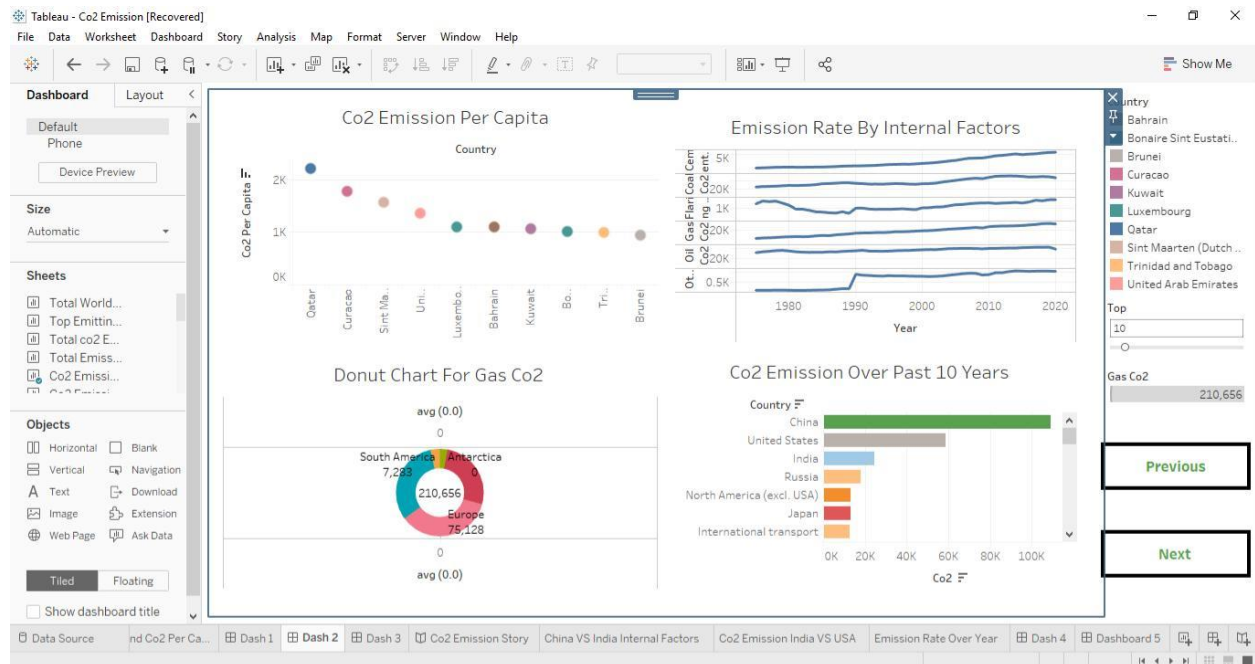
Tableau - Co2 Emission [Recovered]

File Data Worksheet Dashboard Story Analysis Map Format Server Window Help

Show Me

Dashboard Layout

Default
Phone

Device Preview

Size
Automatic

Sheets
Total World...
Top Emittin...
Total co2 E...
Total Emiss...
Co2 Emissi...

Objects
Horizontal
Blank
Vertical
Navigation
Text
Download
Image
Extension
Web Page
Ask Data

Tiled Floating

Show dashboard title

Co2 Emission Per Capita

Country

Co2 Per Capita

2K
1K
0K

Qatar Curacao Sint Ma... Uni... Luxembo... Bahrain Kuwait Bo... Tri... Brunei

Emission Rate By Internal Factors

Cem ent.. Coal Co2 Flari ng.. Gas Co2 Oil Co2 Ot..

5K
20K
1K
20K
20K
0.5K

1980 1990 2000 2010 2020

Year

Donut Chart For Gas Co2

avg (0.0)
0
South America 7,283
Antarctica 0
210,656
Europe 75,128
0
avg (0.0)

Co2 Emission Over Past 10 Years

Country
China
United States
India
Russia
North America (excl. USA)
Japan
International transport

0K 20K 40K 60K 80K 100K

Co2

untry
Bahrain
Bonaire Sint Eustati..
Brunei
Curacao
Kuwait
Luxembourg
Qatar
Sint Maarten (Dutch..
Trinidad and Tobago
United Arab Emirates

Top
10

Gas Co2
210,656

Previous

Next

Data Source nd Co2 Per Ca... Dash 1 Dash 2 Dash 3 Co2 Emission Story China VS India Internal Factors Co2 Emission India VS USA Emission Rate Over Year Dash 4 Dashboard 5